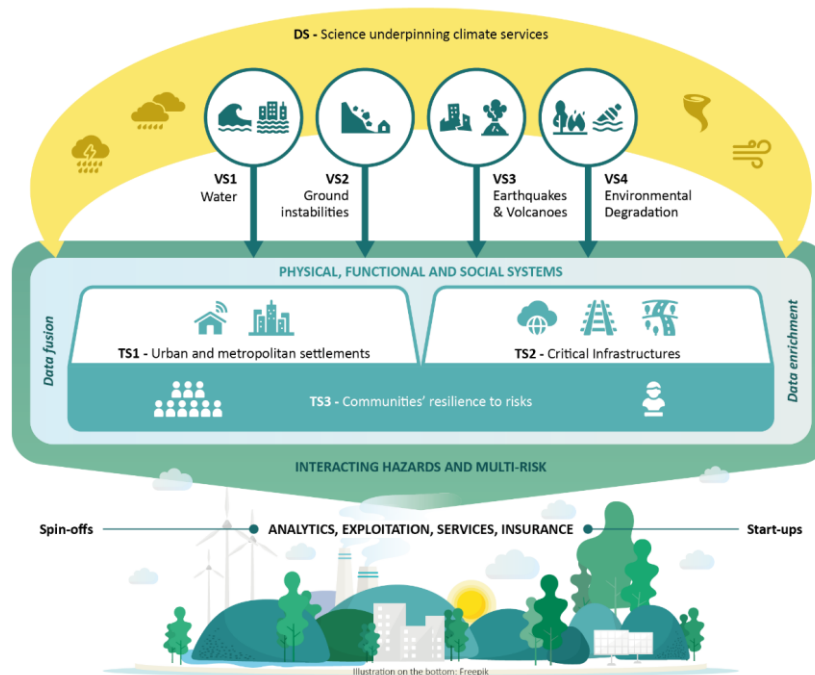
DS - Science underpinning climate services

VS1
Water

VS2
Ground instabilities

VS3
Earthquakes & Volcanoes

VS4
Environmental Degradation

PHYSICAL, FUNCTIONAL AND SOCIAL SYSTEMS

Data fusion

Data enrichment

TS1 - Urban and metropolitan settlements

TS2 - Critical Infrastructures

TS3 - Communities' resilience to risks

INTERACTING HAZARDS AND MULTI-RISK

Spin-offs

ANALYTICS, EXPLOITATION, SERVICES, INSURANCE

Start-ups

Illustration on the bottom: Freepik